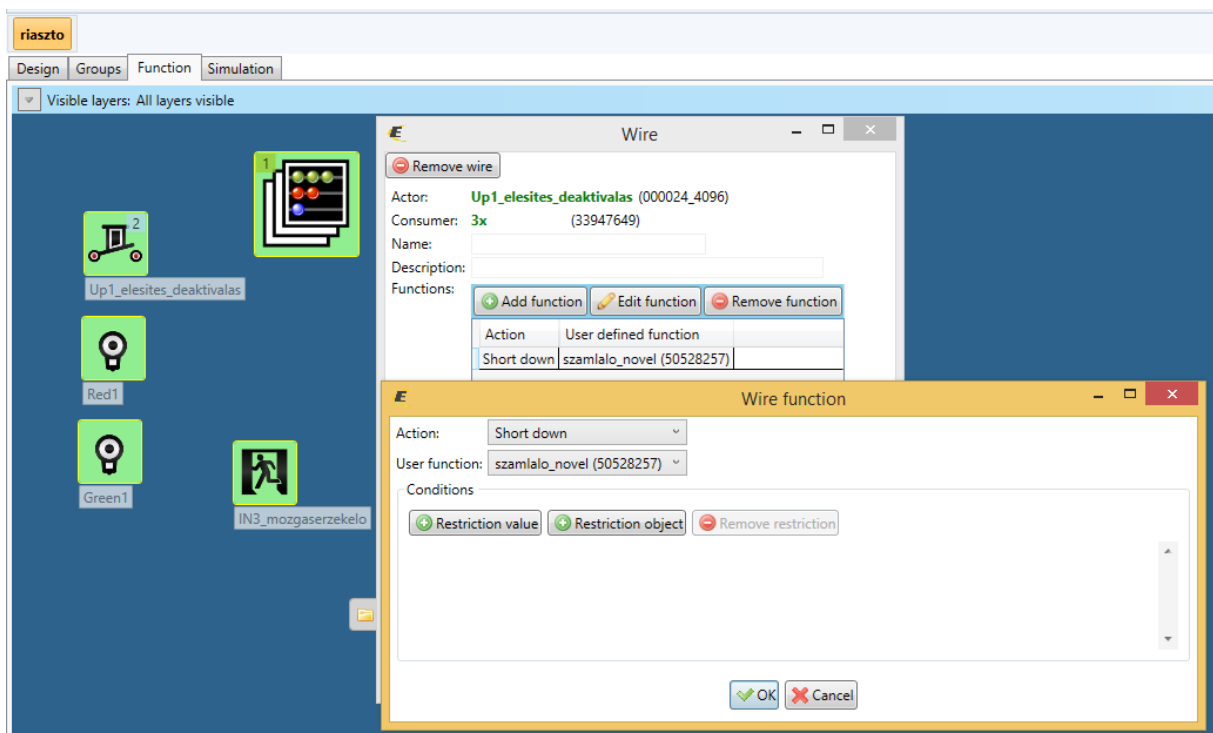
riaszto

Design | Groups | Function | Simulation

Visible layers: All layers visible

1

2

Up1_elesites_deaktivalas

Red1

Green1

IN3_mozgaserzekelo

Wire

Remove wire

Actor: Up1_elesites_deaktivalas (000024_4096)
Consumer: 3x (33947649)
Name:
Description:
Functions:

Add function | Edit function | Remove function

| Action | User defined function |
|---|---|
| Short down | szamlalo_novel (50528257) |

Wire function

Action: Short down
User function: szamlalo_novel (50528257)

Conditions

Restriction value | Restriction object | Remove restriction

OK | Cancel